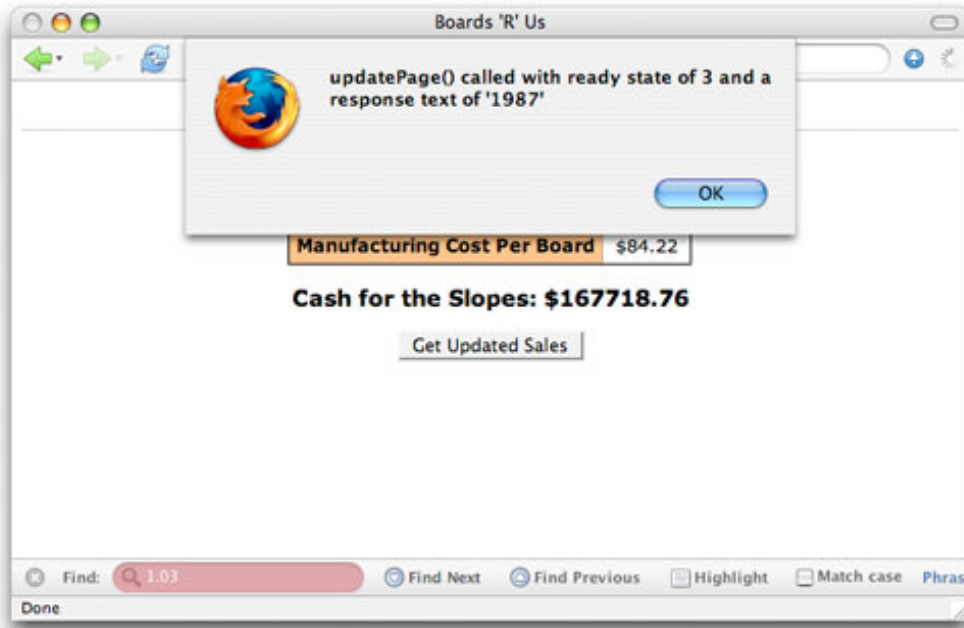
Boards 'R' Us

updatePage() called with ready state of 3 and a response text of '1987'

OK

| Manufacturing Cost Per Board | $84.22 |
|---|---|

Cash for the Slopes: $167718.76

Get Updated Sales

Find: 1.03 Find Next Find Previous Highlight Match case Phras

Done